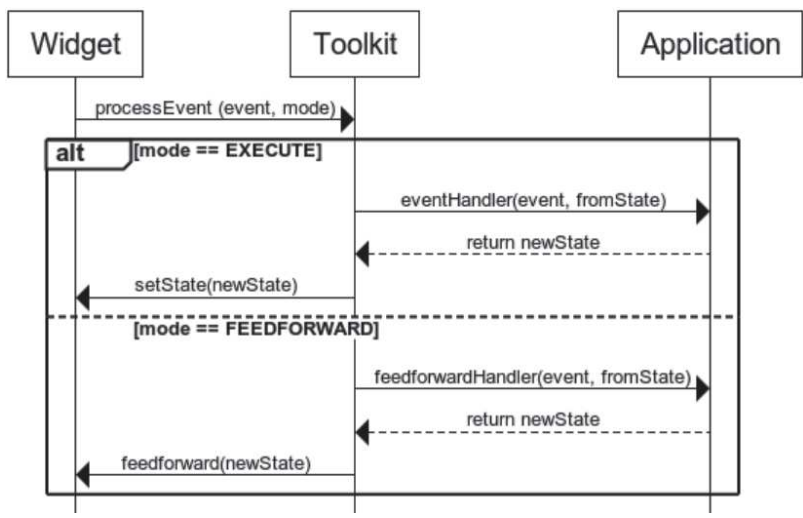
Widget

Toolkit

Application

processEvent (event, mode)

alt

[mode == EXECUTE]

eventHandler(event, fromState)

return newState

setState(newState)

[mode == FEEDFORWARD]

feedforwardHandler(event, fromState)

return newState

feedforward(newState)